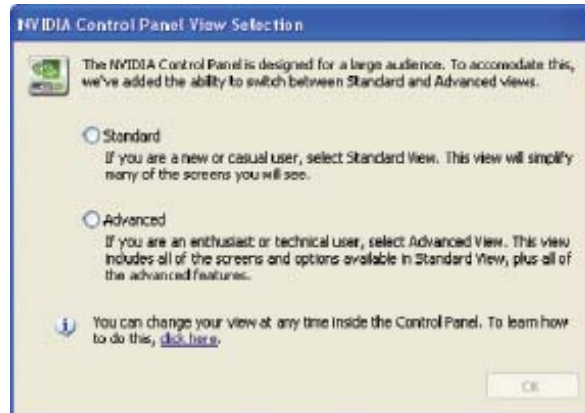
NVIDIA Control Panel View Selection

The NVIDIA Control Panel is designed for a large audience. To accomodate this, we've added the ability to switch between Standard and Advanced views.

Standard
If you are a new or casual user, select Standard View. This view will simplify many of the screens you will see.

Advanced
If you are an enthusiast or technical user, select Advanced View. This view includes all of the screens and options available in Standard View, plus all of the advanced features.

You can change your view at any time inside the Control Panel. To learn how to do this, click here.

OK